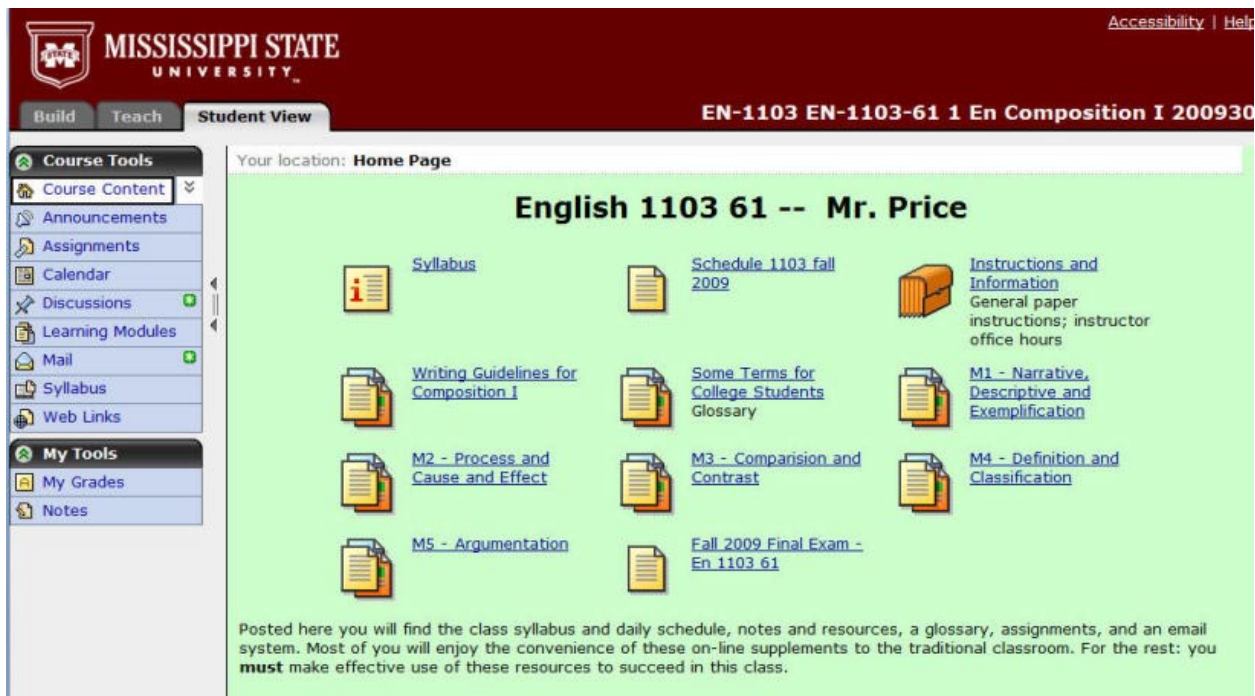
MISSISSIPPI STATE
UNIVERSITY

Accessibility | Help

Build
Teach
Student View

EN-1103 EN-1103-61 1 En Composition I 200930

Course Tools
Course Content
Announcements
Assignments
Calendar
Discussions
Learning Modules
Mail
Syllabus
Web Links

My Tools
My Grades
Notes

Your location: **Home Page**

# English 1103 61 -- Mr. Price

Syllabus

Schedule 1103 fall 2009

Instructions and Information
General paper instructions; instructor office hours

Writing Guidelines for Composition I

Some Terms for College Students
Glossary

M1 - Narrative, Descriptive and Exemplification

M2 - Process and Cause and Effect

M3 - Comparision and Contrast

M4 - Definition and Classification

M5 - Argumentation

Fall 2009 Final Exam - En 1103 61

Posted here you will find the class syllabus and daily schedule, notes and resources, a glossary, assignments, and an email system. Most of you will enjoy the convenience of these on-line supplements to the traditional classroom. For the rest: you **must** make effective use of these resources to succeed in this class.